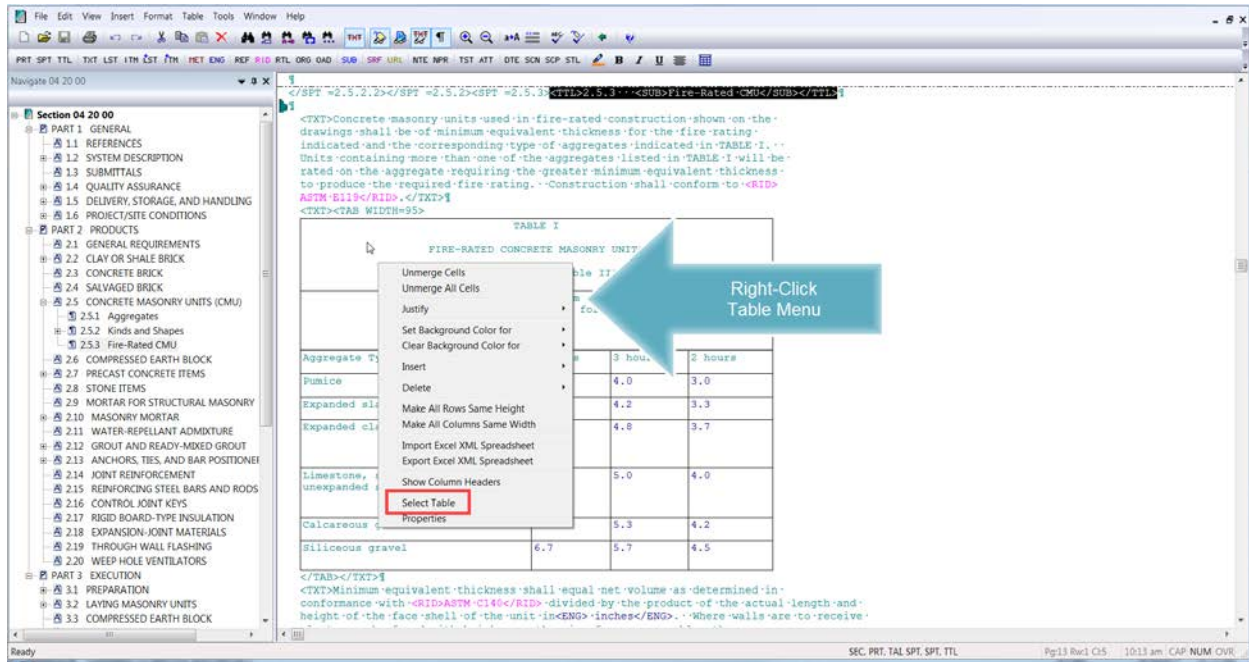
File Edit View Insert Format Table Tools Window Help

PRT SPT TTL TXT LST ITM LST ITM MET ENG REF RID RTL ORG OAD SUB SRF URL NTE NPR TST ATT DTE SCN SCP STL B I U

Navigate 04 20 00

Section 04 20 00
PART 1 GENERAL
1.1 REFERENCES
1.2 SYSTEM DESCRIPTION
1.3 SUBMITTALS
1.4 QUALITY ASSURANCE
1.5 DELIVERY, STORAGE, AND HANDLING
1.6 PROJECT/SITE CONDITIONS
PART 2 PRODUCTS
2.1 GENERAL REQUIREMENTS
2.2 CLAY OR SHALE BRICK
2.3 CONCRETE BRICK
2.4 SALVAGED BRICK
2.5 CONCRETE MASONRY UNITS (CMU)
2.5.1 Aggregates
2.5.2 Kinds and Shapes
2.5.3 Fire-Rated CMU
2.6 COMPRESSED EARTH BLOCK
2.7 PRECAST CONCRETE ITEMS
2.8 STONE ITEMS
2.9 MORTAR FOR STRUCTURAL MASONRY
2.10 MASONRY MORTAR
2.11 WATER-REPELLANT ADMIXTURE
2.12 GROUT AND READY-MIXED GROUT
2.13 ANCHORS, TIES, AND BAR POSITIONEI
2.14 JOINT REINFORCEMENT
2.15 REINFORCING STEEL BARS AND RODS
2.16 CONTROL JOINT KEYS
2.17 RIGID BOARD-TYPE INSULATION
2.18 EXPANSION-JOINT MATERIALS
2.19 THROUGH WALL FLASHING
2.20 WEEP HOLE VENTILATORS
PART 3 EXECUTION
3.1 PREPARATION
3.2 LAYING MASONRY UNITS
3.3 COMPRESSED EARTH BLOCK

</SPT =2.5.2.2></SPT =2.5.2><SPT =2.5.3><TTL>2.5.3 <SUB>Fire-Rated CMU</SUB></TTL>

<TXT>Concrete masonry units used in fire-rated construction shown on the drawings shall be of minimum equivalent thickness for the fire rating indicated and the corresponding type of aggregates indicated in TABLE I. Units containing more than one of the aggregates listed in TABLE I will be rated on the aggregate requiring the greater minimum equivalent thickness to produce the required fire rating. Construction shall conform to <RID>ASTM E119</RID>.</TXT>
<TXT><TAB WIDTH=95>

TABLE I

FIRE-RATED CONCRETE MASONRY UNIT

ble II

m
fo

| Aggregate Ty | e | 3 hou | 2 hours |
|---|---|---|---|
| Pumice | | 4.0 | 3.0 |
| Expanded sl | | 4.2 | 3.3 |
| Expanded cl | | 4.8 | 3.7 |
| Limestone, unexpanded | | 5.0 | 4.0 |
| Calcareous | | 5.3 | 4.2 |
| Siliceous gravel | 6.7 | 5.7 | 4.5 |

Unmerge Cells
Unmerge All Cells
Justify
Set Background Color for
Clear Background Color for
Insert
Delete
Make All Rows Same Height
Make All Columns Same Width
Import Excel XML Spreadsheet
Export Excel XML Spreadsheet
Show Column Headers
Select Table
Properties

Right-Click Table Menu

</TAB></TXT>
<TXT>Minimum equivalent thickness shall equal net volume as determined in conformance with <RID>ASTM C140</RID> divided by the product of the actual length and height of the face shell of the unit in<ENG> inches</ENG>. Where walls are to receive

Ready
SEC. PRT. TAL SPT. SPT. TTL
Pg13 Rw1 Cl5 10:13 am CAP NUM OVR